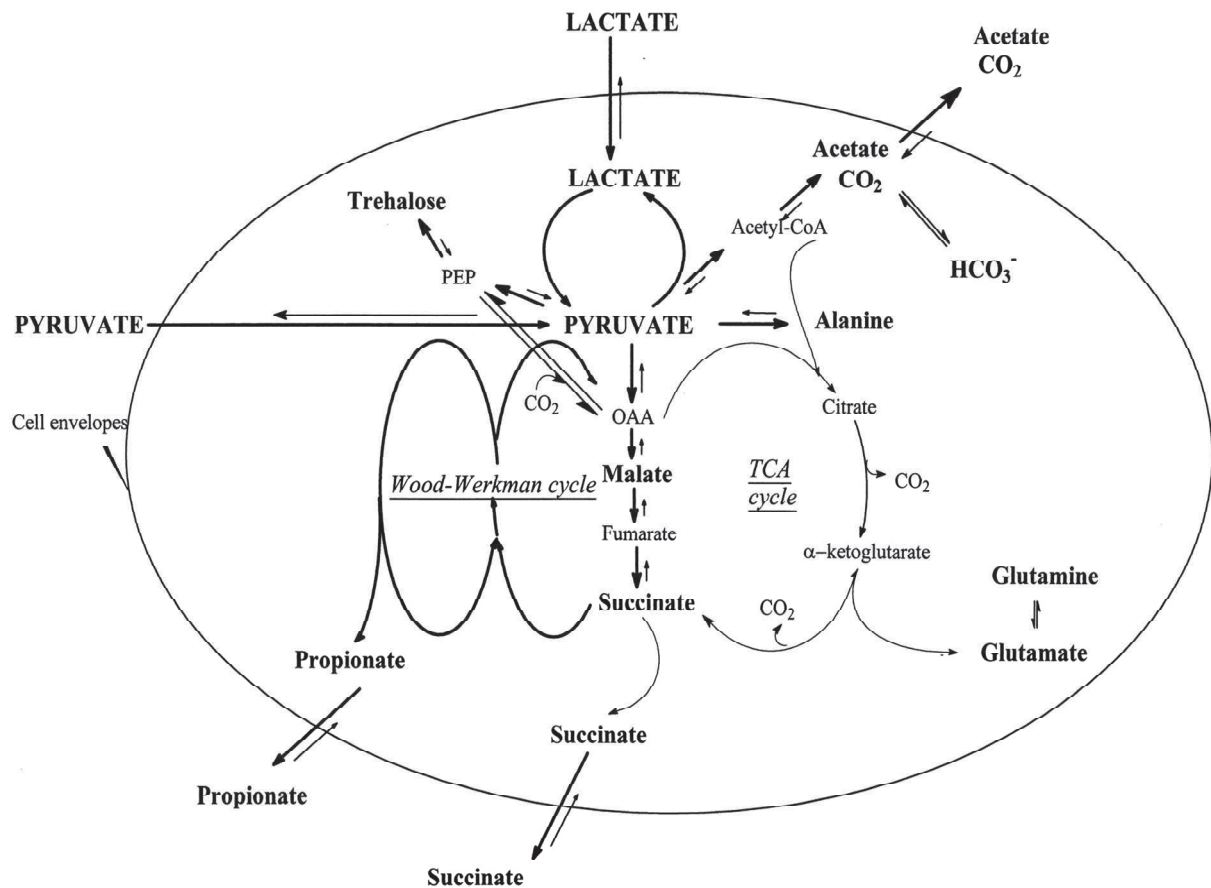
LACTATE

Acetate
$CO_2$

LACTATE

Acetate
$CO_2$

Trehalose

Acetyl-CoA

$HCO_3^-$

PEP

PYRUVATE

PYRUVATE

Alanine

$CO_2$

OAA

Citrate

Cell envelopes

Malate

Wood-Werkman cycle

TCA cycle

$CO_2$

Fumarate

α–ketoglutarate

Glutamine

Succinate

$CO_2$

Glutamate

Propionate

Succinate

Propionate

Succinate